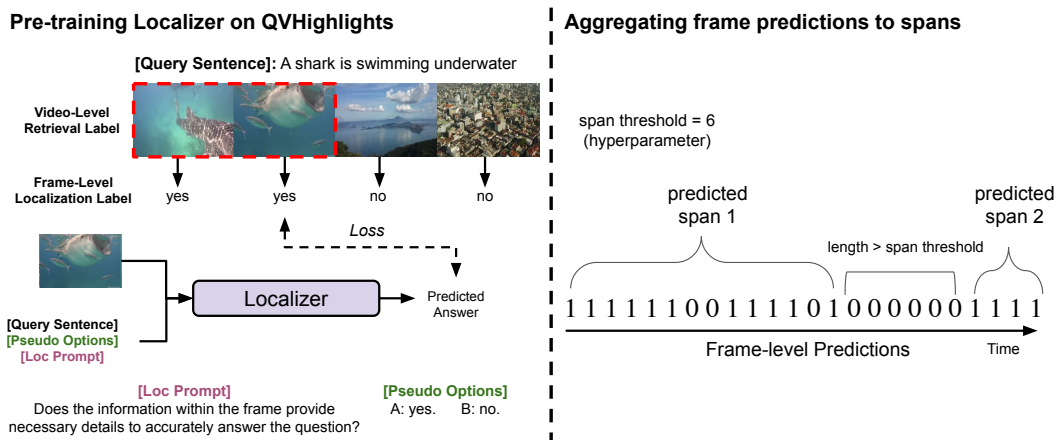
Pre-training Localizer on QVHighlights

[Query Sentence]: A shark is swimming underwater

Video-Level Retrieval Label

Frame-Level Localization Label

yes yes no no

Loss

Localizer

Predicted Answer

[Query Sentence]
[Pseudo Options]
[Loc Prompt]

[Loc Prompt]
Does the information within the frame provide necessary details to accurately answer the question?

[Pseudo Options]
A: yes. B: no.

Aggregating frame predictions to spans

span threshold = 6
(hyperparameter)

predicted span 1

length > span threshold

predicted span 2

1 1 1 1 1 1 0 0 1 1 1 1 0 1 0 0 0 0 0 0 0 1 1 1 1

Frame-level Predictions

Time